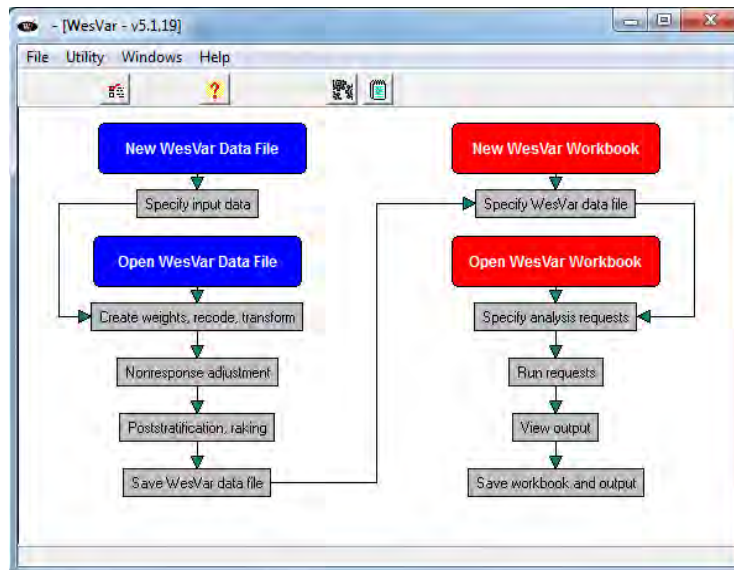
- [WesVar - v5.1.19]

File Utility Windows Help

?

New WesVar Data File

Specify input data

Open WesVar Data File

Create weights, recode, transform

Nonresponse adjustment

Poststratification, raking

Save WesVar data file

New WesVar Workbook

Specify WesVar data file

Open WesVar Workbook

Specify analysis requests

Run requests

View output

Save workbook and output